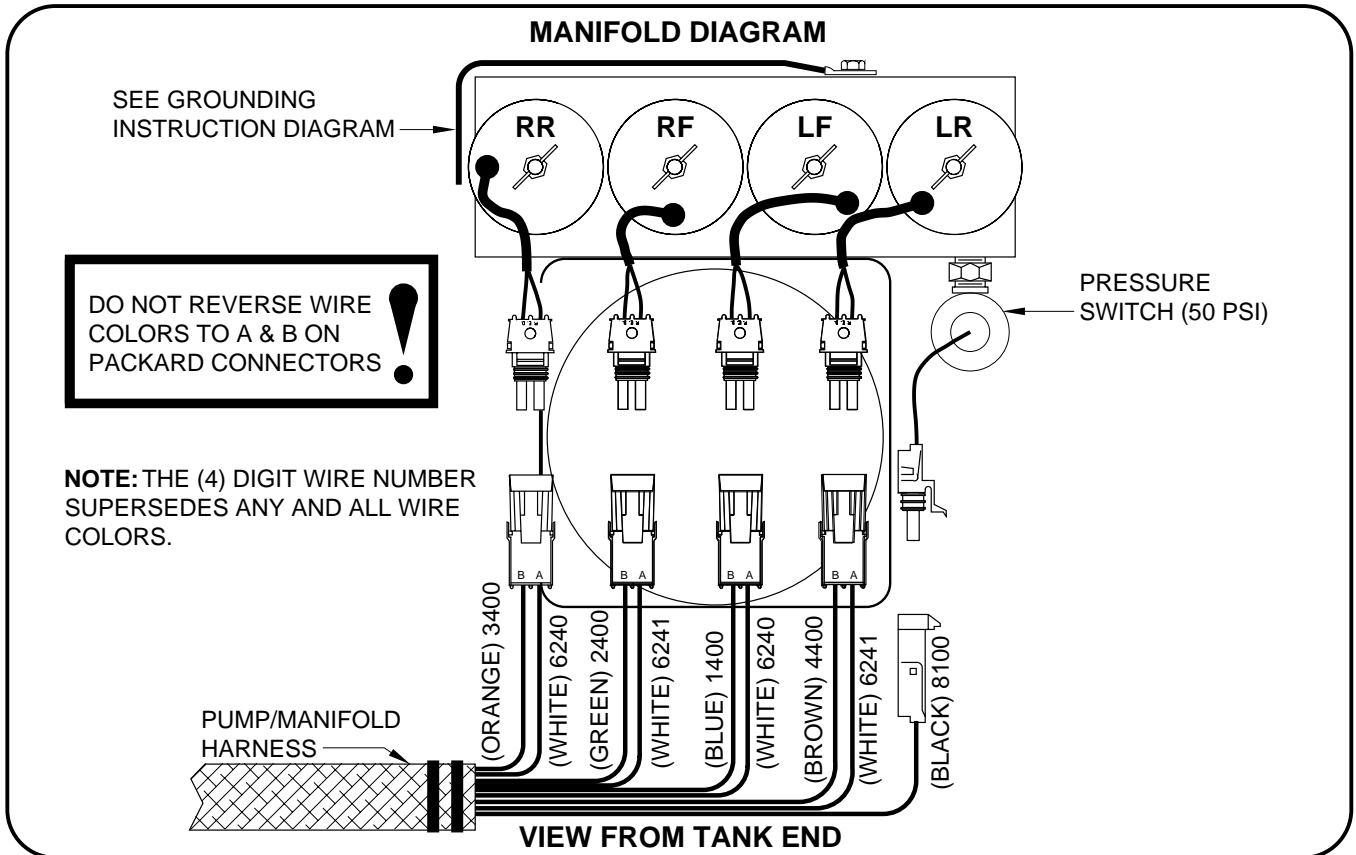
MANIFOLD DIAGRAM

SEE GROUNDING INSTRUCTION DIAGRAM

RR

RF

LF

LR

DO NOT REVERSE WIRE COLORS TO A & B ON PACKARD CONNECTORS

PRESSURE SWITCH (50 PSI)

NOTE: THE (4) DIGIT WIRE NUMBER SUPERSEDES ANY AND ALL WIRE COLORS.

B A

B A

B A

B A

(ORANGE) 3400

(WHITE) 6240

(GREEN) 2400

(WHITE) 6241

(BLUE) 1400

(WHITE) 6240

(BROWN) 4400

(WHITE) 6241

(BLACK) 8100

PUMP/MANIFOLD HARNESS

VIEW FROM TANK END